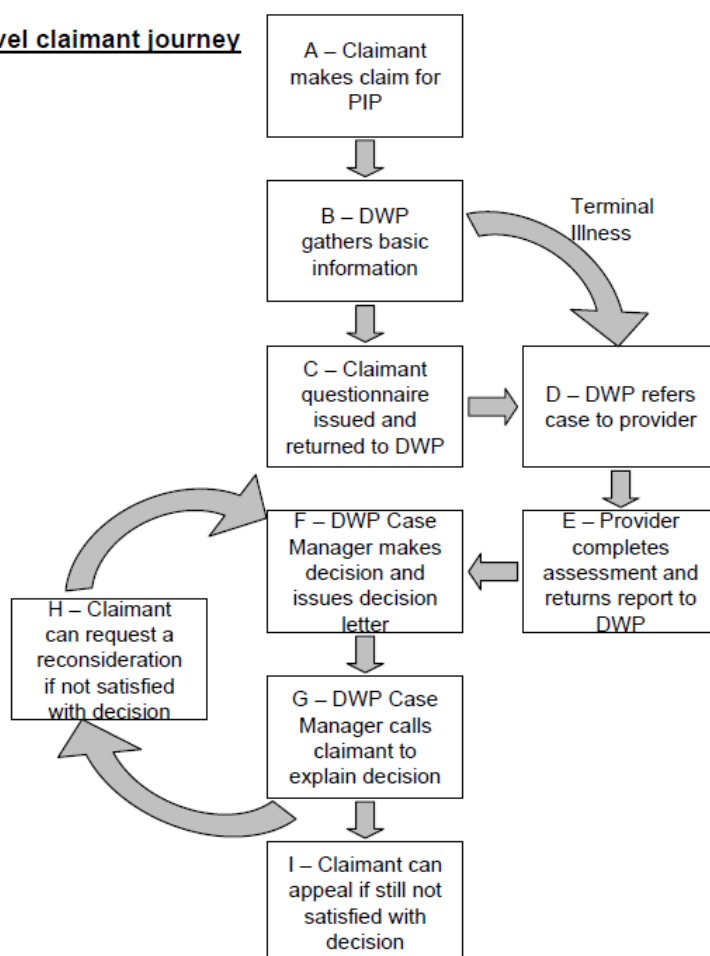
vel claimant journey

A – Claimant makes claim for PIP

B – DWP gathers basic information

Terminal Illness

C – Claimant questionnaire issued and returned to DWP

D – DWP refers case to provider

E – Provider completes assessment and returns report to DWP

F – DWP Case Manager makes decision and issues decision letter

H – Claimant can request a reconsideration if not satisfied with decision

G – DWP Case Manager calls claimant to explain decision

I – Claimant can appeal if still not satisfied with decision